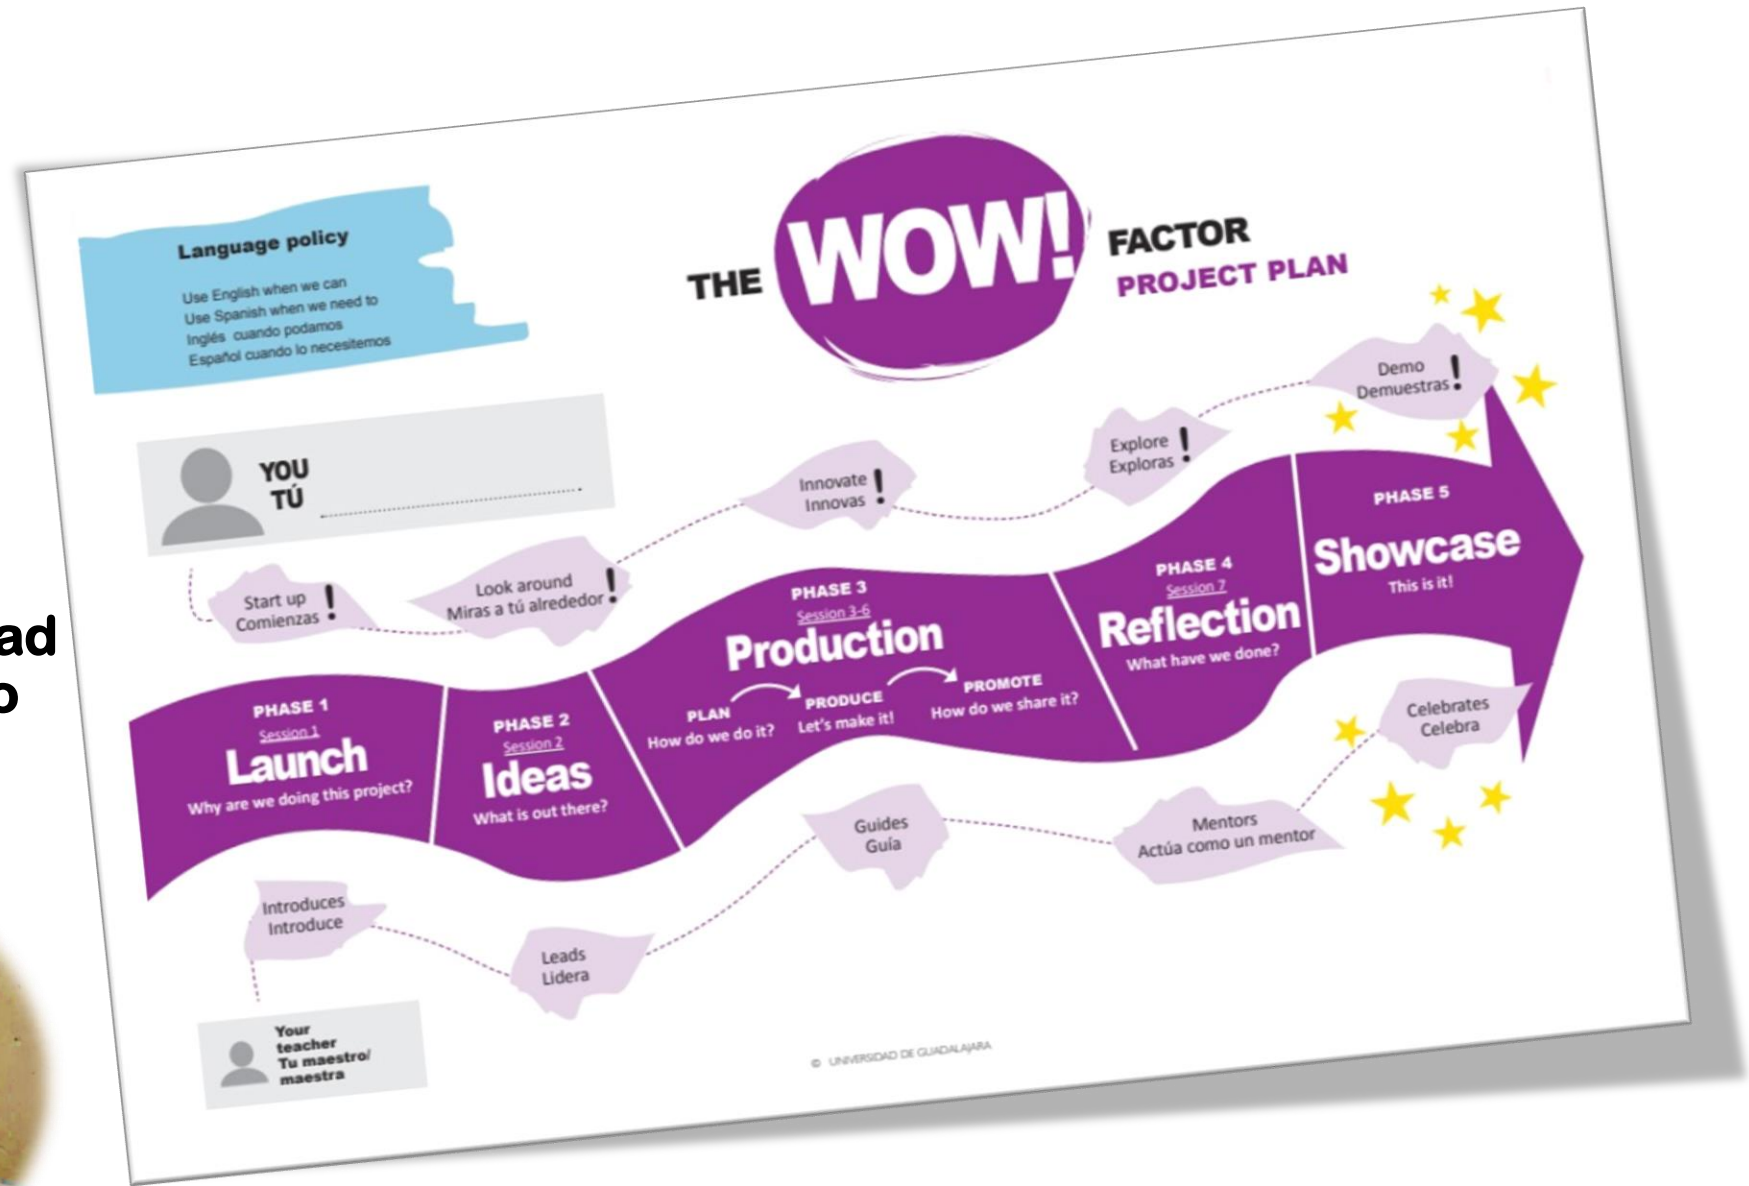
ad
o

Language policy

Use English when we can
Use Spanish when we need to
Inglés cuando podamos
Español cuando lo necesitemos

THE WOW! FACTOR
PROJECT PLAN

YOU
TÚ

Start up
Comienzas !

Look around
Miras a tú alrededor !

Innovate
Innovas !

Explore
Exploras !

Demo
Demuestras !

PHASE 1
Session 1
Launch
Why are we doing this project?

PHASE 2
Session 2
Ideas
What is out there?

PHASE 3
Session 3-6
Production
PLAN
How do we do it?
PRODUCE
Let's make it!
PROMOTE
How do we share it?

PHASE 4
Session 7
Reflection
What have we done?

PHASE 5
Showcase
This is it!

Celebrates
Celebra

Introduces
Introduce

Leads
Lidera

Guides
Guía

Mentors
Actúa como un mentor

Your teacher
Tu maestro/ maestra

© UNIVERSIDAD DE GUADALAJARA